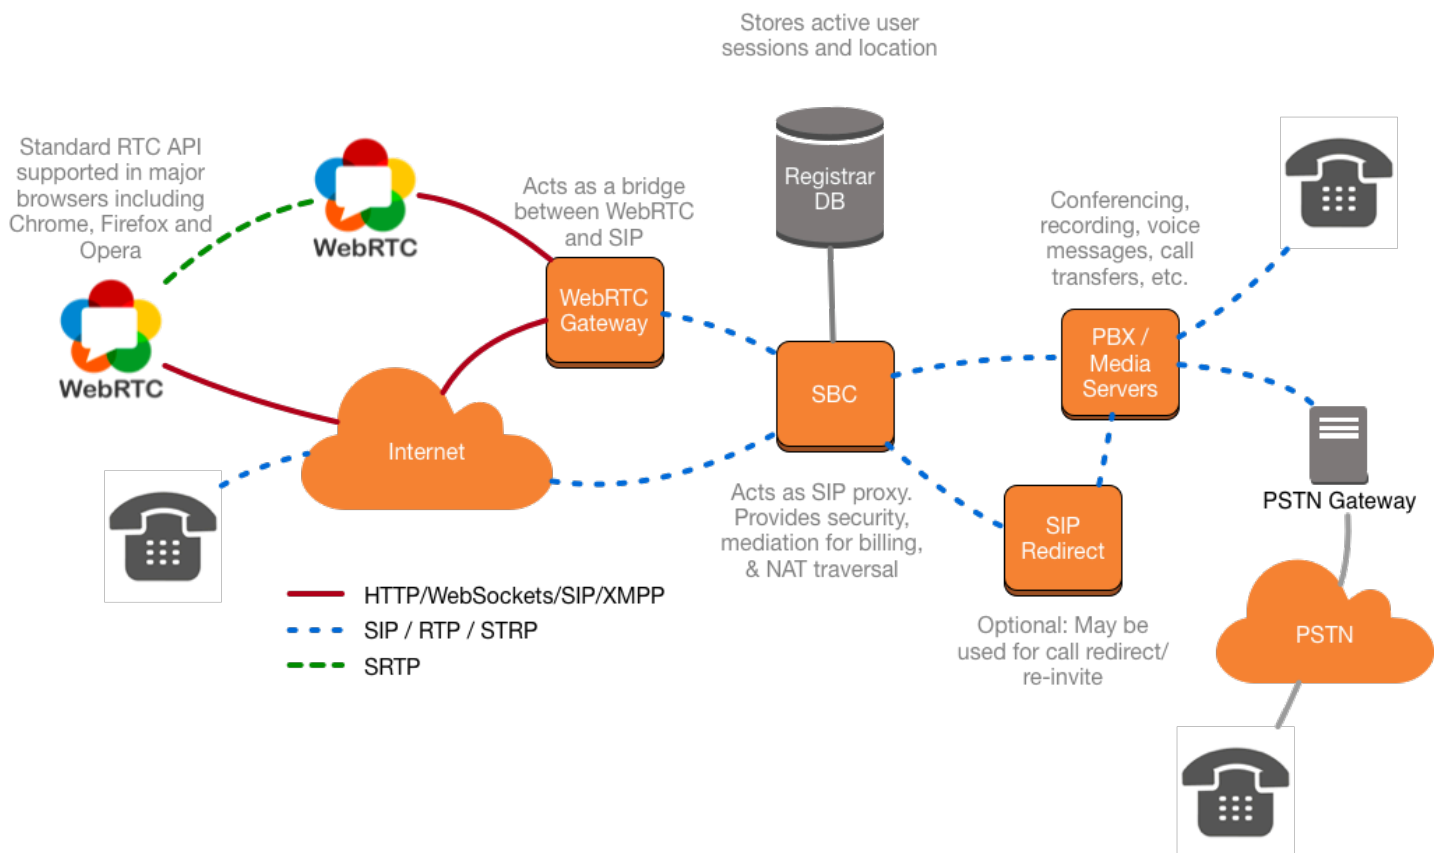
Stores active user sessions and location

Standard RTC API supported in major browsers including Chrome, Firefox and Opera

WebRTC

Acts as a bridge between WebRTC and SIP

Registrar DB

Conferencing, recording, voice messages, call transfers, etc.

WebRTC

WebRTC Gateway

SBC

PBX / Media Servers

Internet

PSTN Gateway

Acts as SIP proxy. Provides security, mediation for billing, & NAT traversal

SIP Redirect

HTTP/WebSockets/SIP/XMPP
SIP / RTP / STRP
SRTP

Optional: May be used for call redirect/ re-invite

PSTN